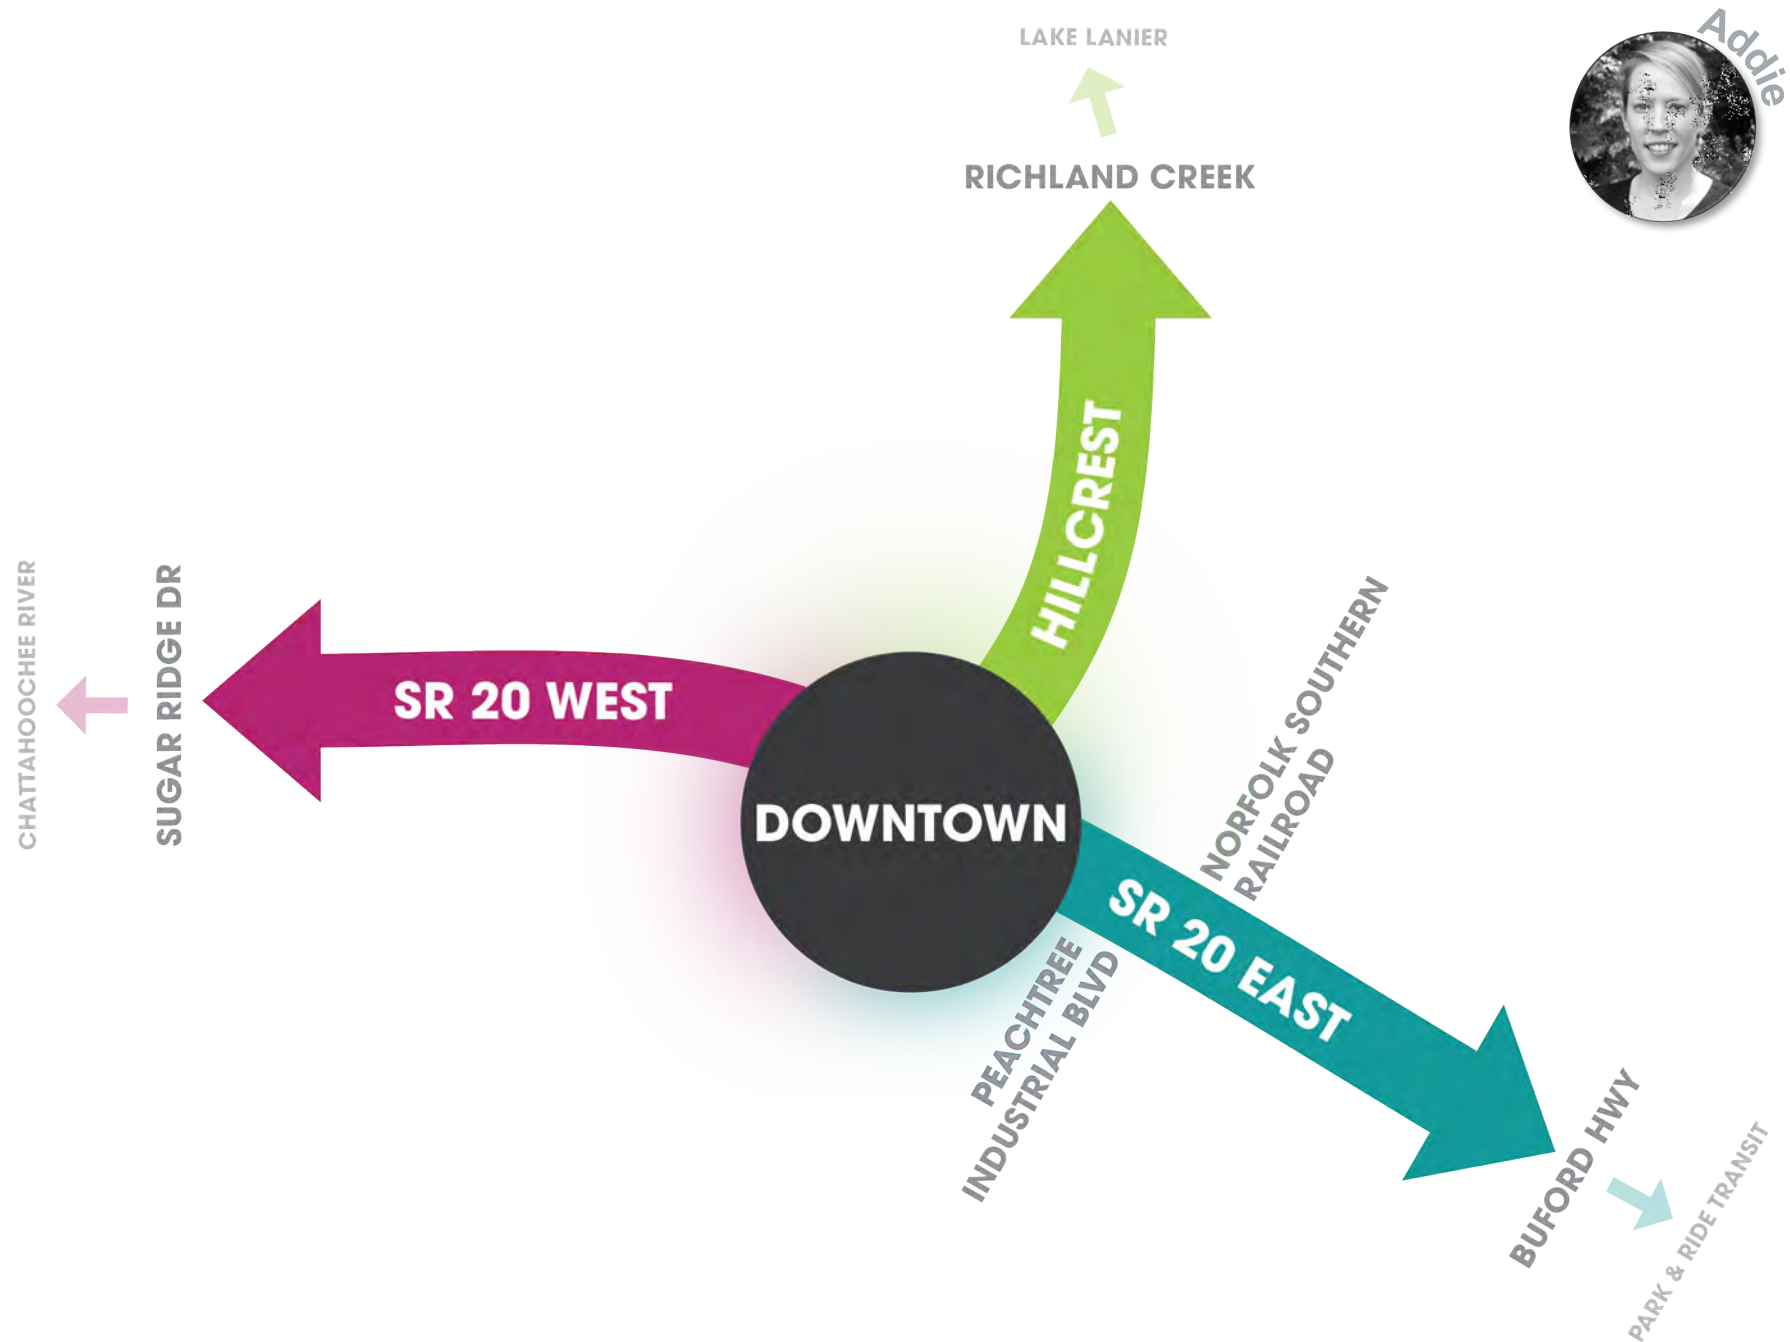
LAKE LANIER

RICHLAND CREEK

Addie

HILLCREST

CHATTAHOOCHEE RIVER

SUGAR RIDGE DR

SR 20 WEST

DOWNTOWN

NORFOLK SOUTHERN RAILROAD

SR 20 EAST

PEACHTREE INDUSTRIAL BLVD

BUFORD HWY

PARK & RIDE TRANSIT